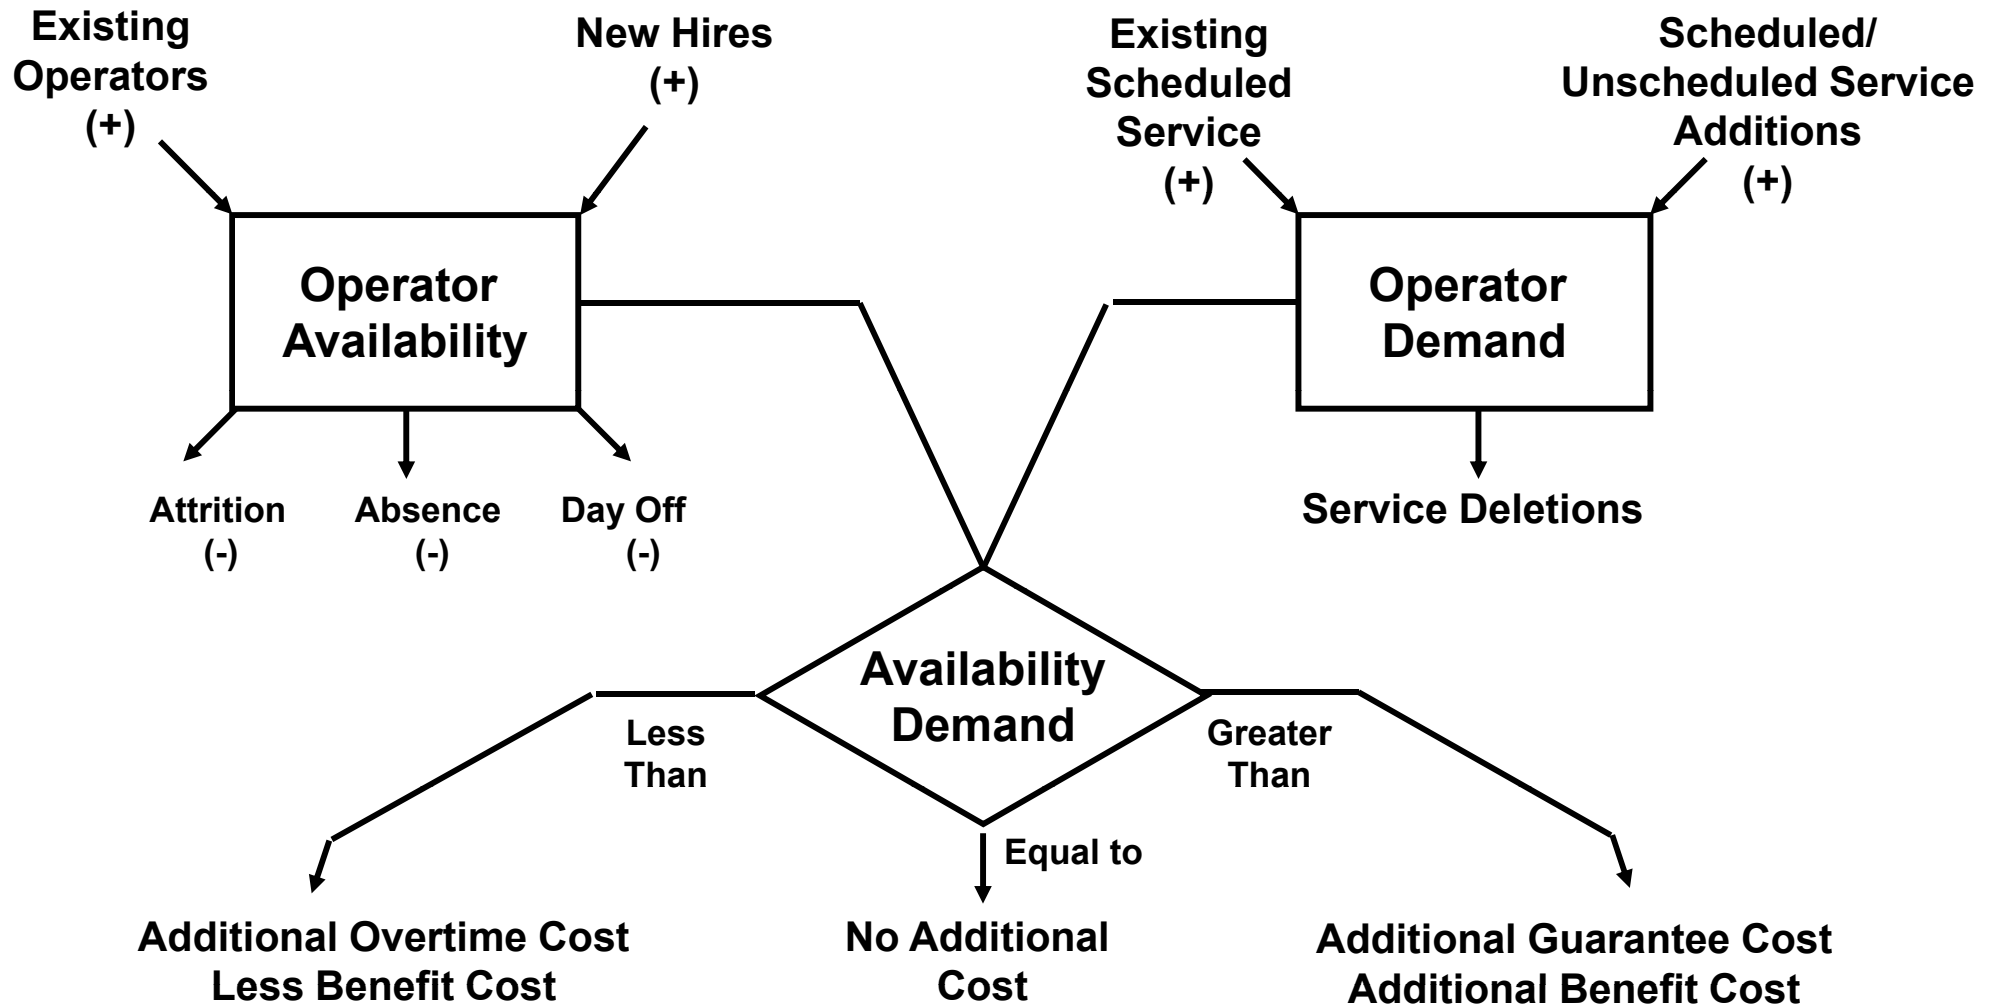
Existing Operators (+)

New Hires (+)

Existing Scheduled Service (+)

Scheduled/ Unscheduled Service Additions (+)

Operator Availability

Operator Demand

Attrition (-)

Absence (-)

Day Off (-)

Service Deletions

Availability Demand

Less Than

Greater Than

Equal to

Additional Overtime Cost Less Benefit Cost

No Additional Cost

Additional Guarantee Cost Additional Benefit Cost